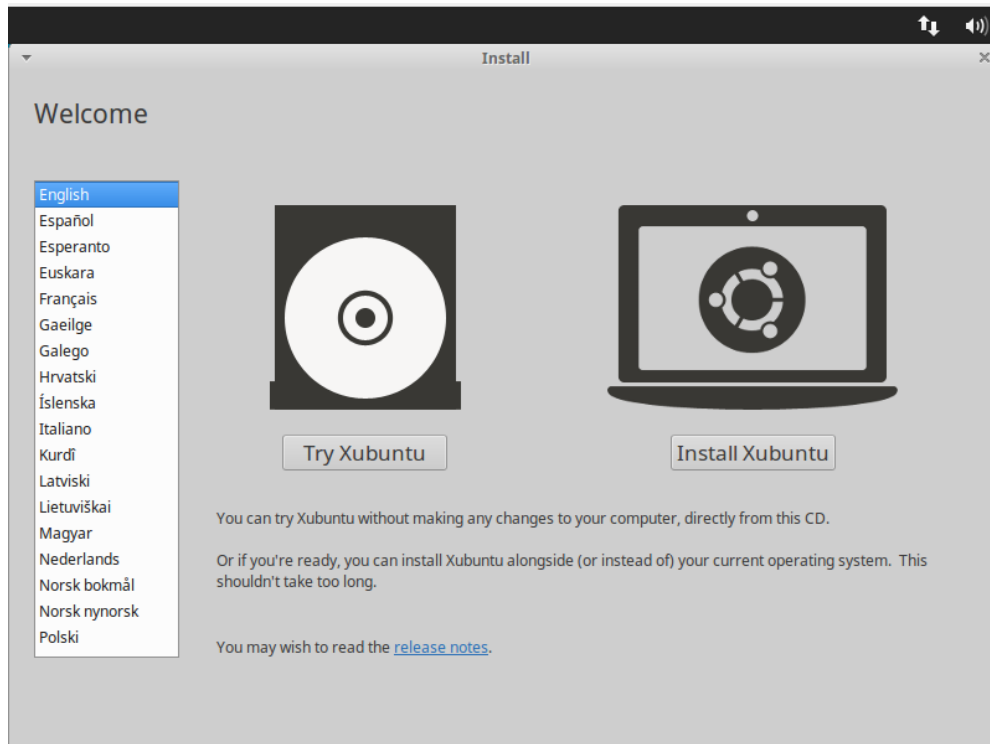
Install

Welcome

English
Español
Esperanto
Euskara
Français
Gaeilge
Galego
Hrvatski
Íslenska
Italiano
Kurdî
Latviski
Lietuviškai
Magyar
Nederlands
Norsk bokmål
Norsk nynorsk
Polski

Try Xubuntu

Install Xubuntu

You can try Xubuntu without making any changes to your computer, directly from this CD.

Or if you're ready, you can install Xubuntu alongside (or instead of) your current operating system. This shouldn't take too long.

You may wish to read the release notes.